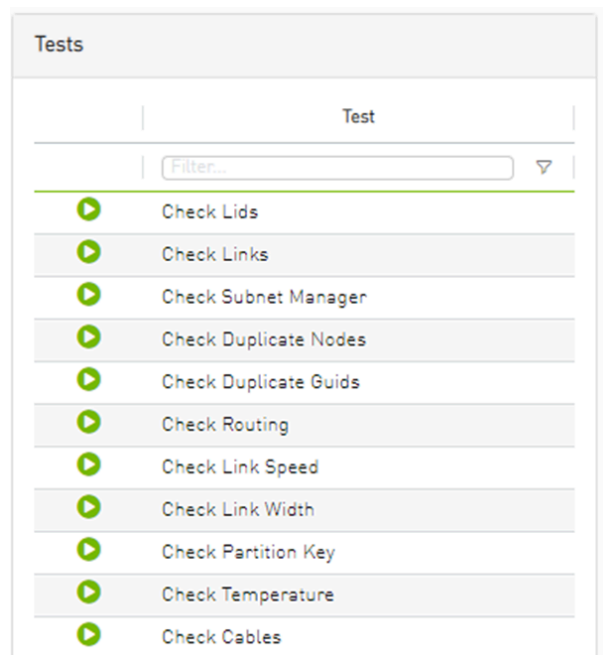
Tests

| | Test |
|---|---|
| | Filter... |
| | Check Lids |
| | Check Links |
| | Check Subnet Manager |
| | Check Duplicate Nodes |
| | Check Duplicate Guids |
| | Check Routing |
| | Check Link Speed |
| | Check Link Width |
| | Check Partition Key |
| | Check Temperature |
| | Check Cables |